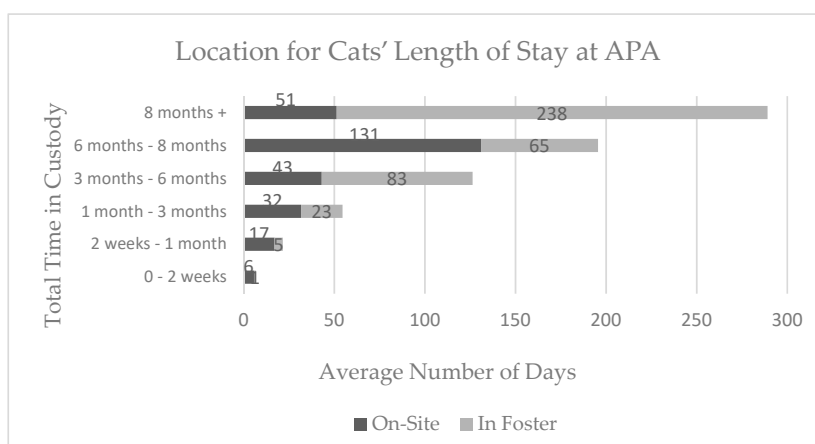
Location for Cats' Length of Stay at APA

Total Time in Custody

8 months +
6 months - 8 months
3 months - 6 months
1 month - 3 months
2 weeks - 1 month
0 - 2 weeks

51
238
131
65
43
83
32
23
17
5
6
1

0
50
100
150
200
250
300

Average Number of Days

On-Site
In Foster